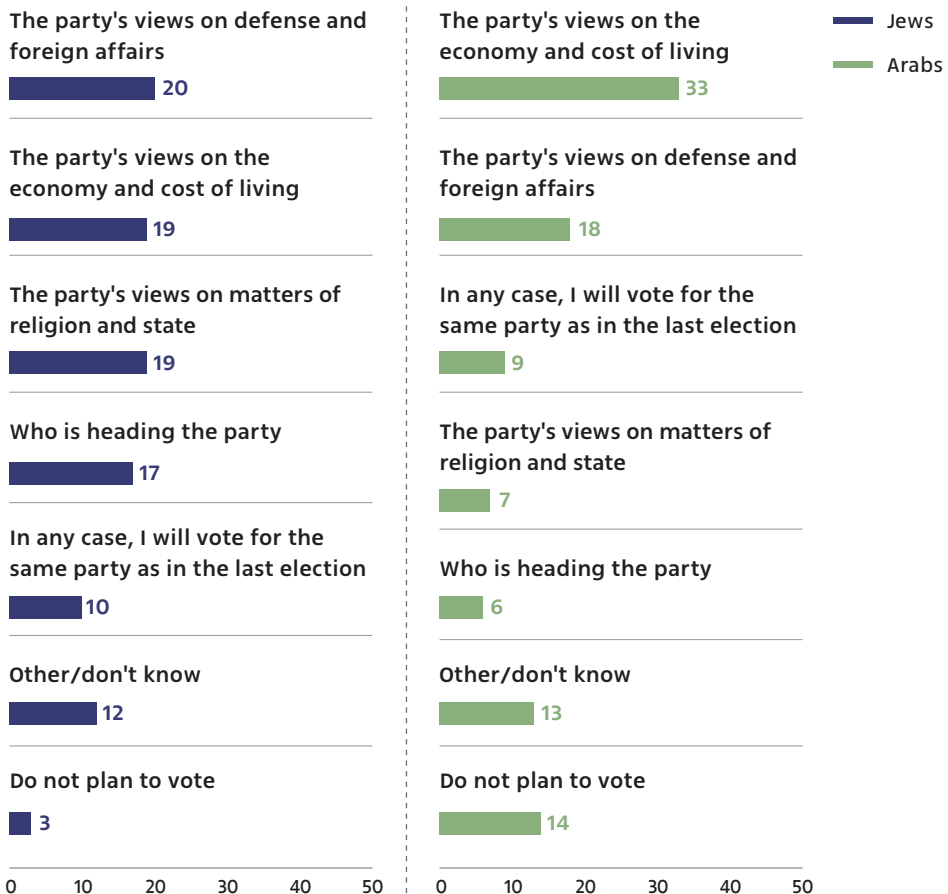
Jews
Arabs

The party's views on defense and foreign affairs
20

The party's views on the economy and cost of living
19

The party's views on matters of religion and state
19

Who is heading the party
17

In any case, I will vote for the same party as in the last election
10

Other/don't know
12

Do not plan to vote
3

0 10 20 30 40 50

The party's views on the economy and cost of living
33

The party's views on defense and foreign affairs
18

In any case, I will vote for the same party as in the last election
9

The party's views on matters of religion and state
7

Who is heading the party
6

Other/don't know
13

Do not plan to vote
14

0 10 20 30 40 50